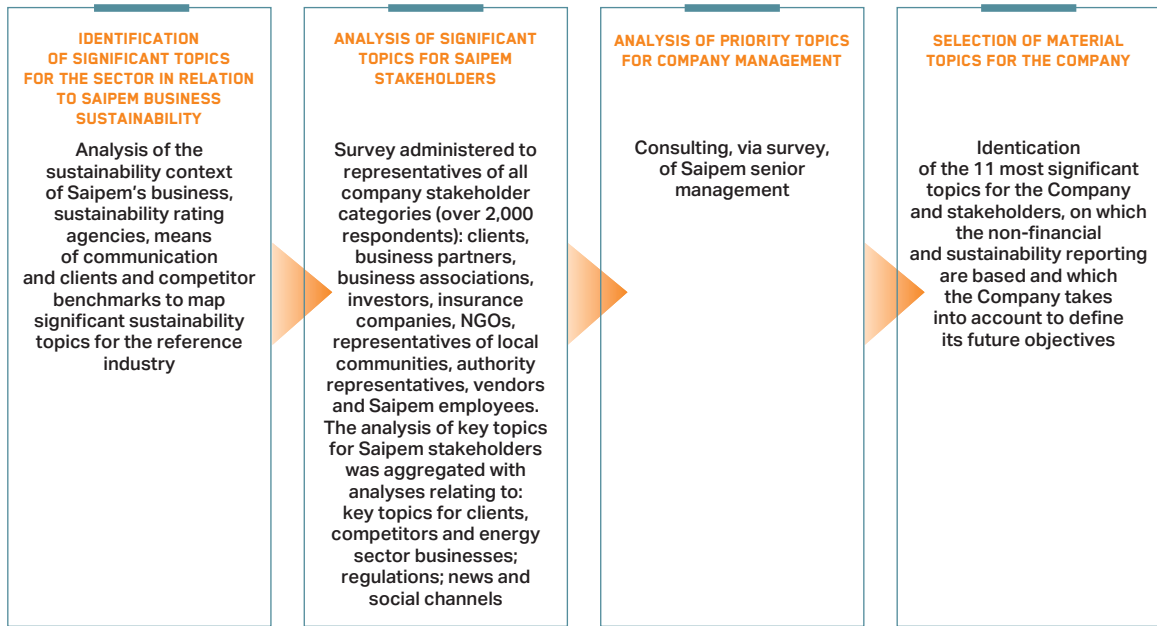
IDENTIFICATION OF SIGNIFICANT TOPICS FOR THE SECTOR IN RELATION TO SAIPEM BUSINESS SUSTAINABILITY

Analysis of the sustainability context of Saipem's business, sustainability rating agencies, means of communication and clients and competitor benchmarks to map significant sustainability topics for the reference industry

ANALYSIS OF SIGNIFICANT TOPICS FOR SAIPEM STAKEHOLDERS

Survey administered to representatives of all company stakeholder categories (over 2,000 respondents): clients, business partners, business associations, investors, insurance companies, NGOs, representatives of local communities, authority representatives, vendors and Saipem employees. The analysis of key topics for Saipem stakeholders was aggregated with analyses relating to: key topics for clients, competitors and energy sector businesses; regulations; news and social channels

ANALYSIS OF PRIORITY TOPICS FOR COMPANY MANAGEMENT

Consulting, via survey, of Saipem senior management

SELECTION OF MATERIAL TOPICS FOR THE COMPANY

Identication of the 11 most significant topics for the Company and stakeholders, on which the non-financial and sustainability reporting are based and which the Company takes into account to define its future objectives